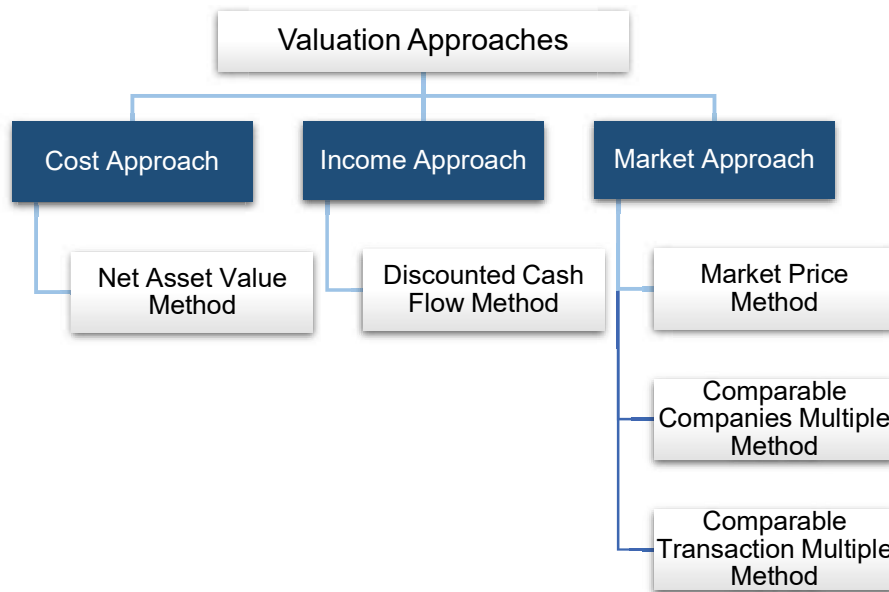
Valuation Approaches

Cost Approach

Income Approach

Market Approach

Net Asset Value Method

Discounted Cash Flow Method

Market Price Method

Comparable Companies Multiple Method

Comparable Transaction Multiple Method